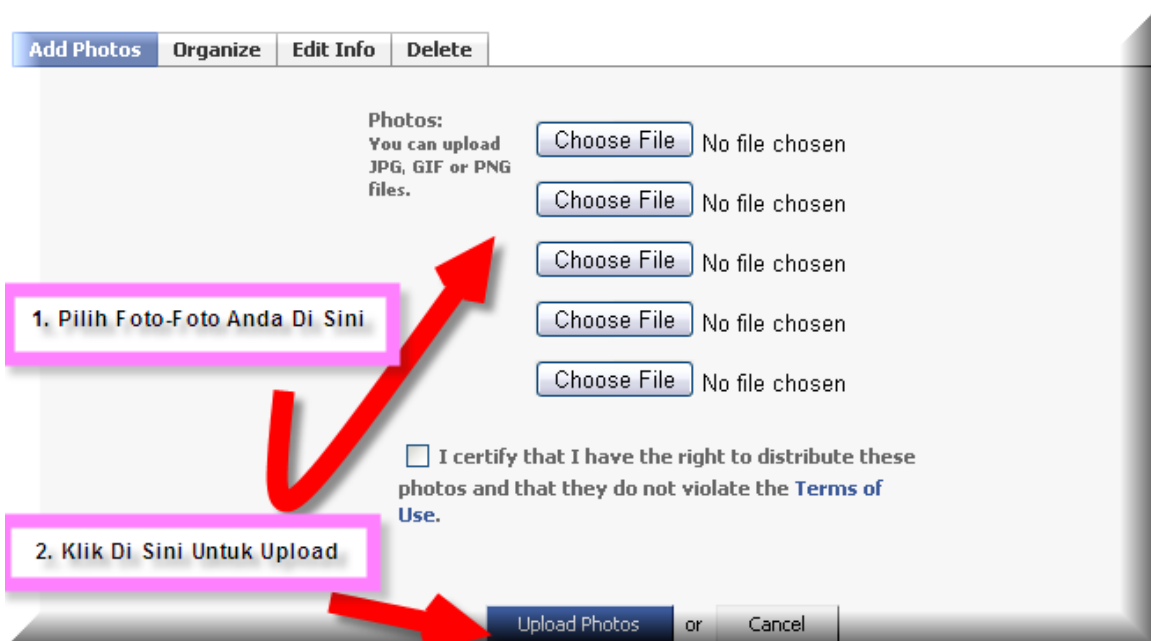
Add Photos | Organize | Edit Info | Delete

Photos:
You can upload JPG, GIF or PNG files.

Choose File No file chosen
Choose File No file chosen
Choose File No file chosen
Choose File No file chosen
Choose File No file chosen

1. Pilih Foto-Foto Anda Di Sini

I certify that I have the right to distribute these photos and that they do not violate the Terms of Use.

2. Klik Di Sini Untuk Upload

Upload Photos or Cancel